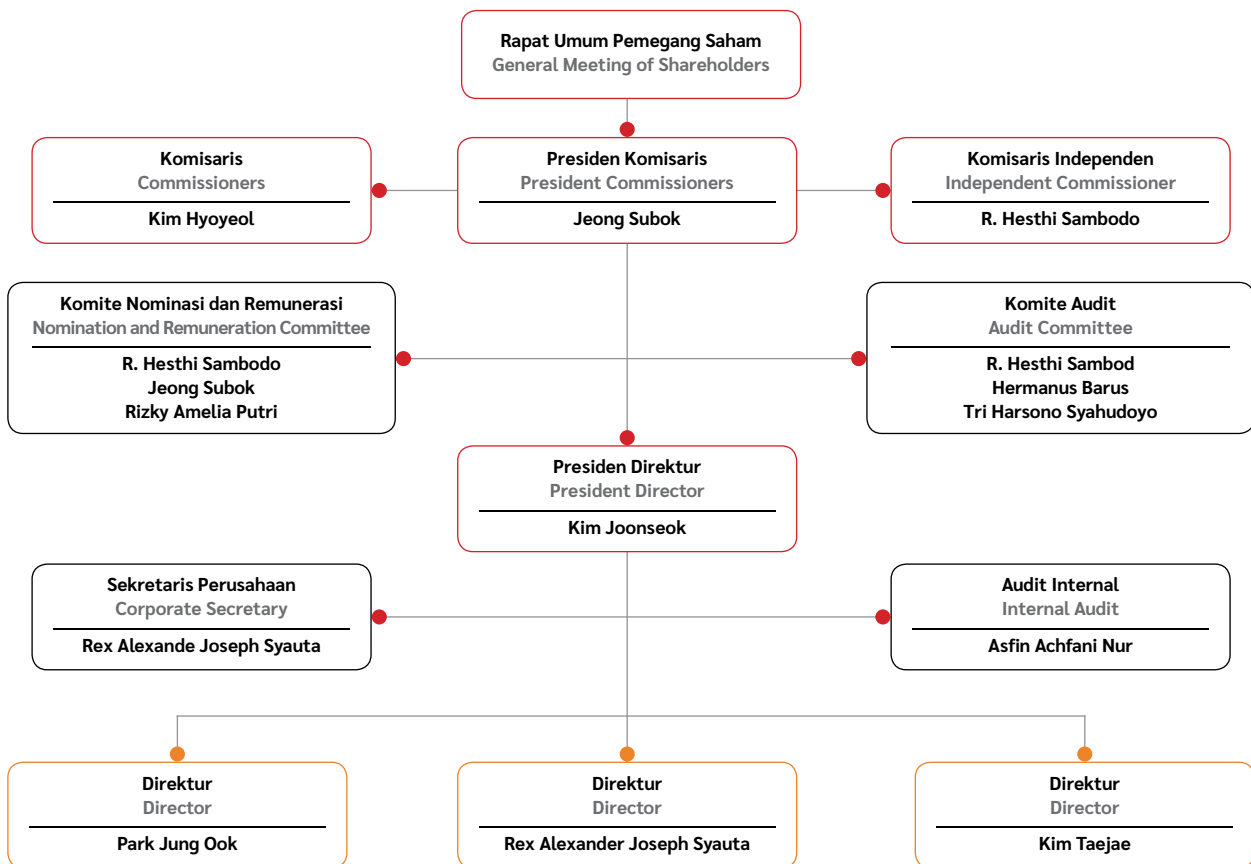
Rapat Umum Pemegang Saham
General Meeting of Shareholders

Komisaris
Commissioners
Kim Hyoyeol

Presiden Komisaris
President Commissioners
Jeong Subok

Komisaris Independen
Independent Commissioner
R. Hesthi Sambodo

Komite Nominasi dan Remunerasi
Nomination and Remuneration Committee
R. Hesthi Sambodo
Jeong Subok
Rizky Amelia Putri

Komite Audit
Audit Committee
R. Hesthi Sambod
Hermanus Barus
Tri Harsono Syahudoyo

Presiden Direktur
President Director
Kim Joonseok

Sekretaris Perusahaan
Corporate Secretary
Rex Alexande Joseph Syauta

Audit Internal
Internal Audit
Asfin Achfani Nur

Direktur
Director
Park Jung Ook

Direktur
Director
Rex Alexander Joseph Syauta

Direktur
Director
Kim Taejae